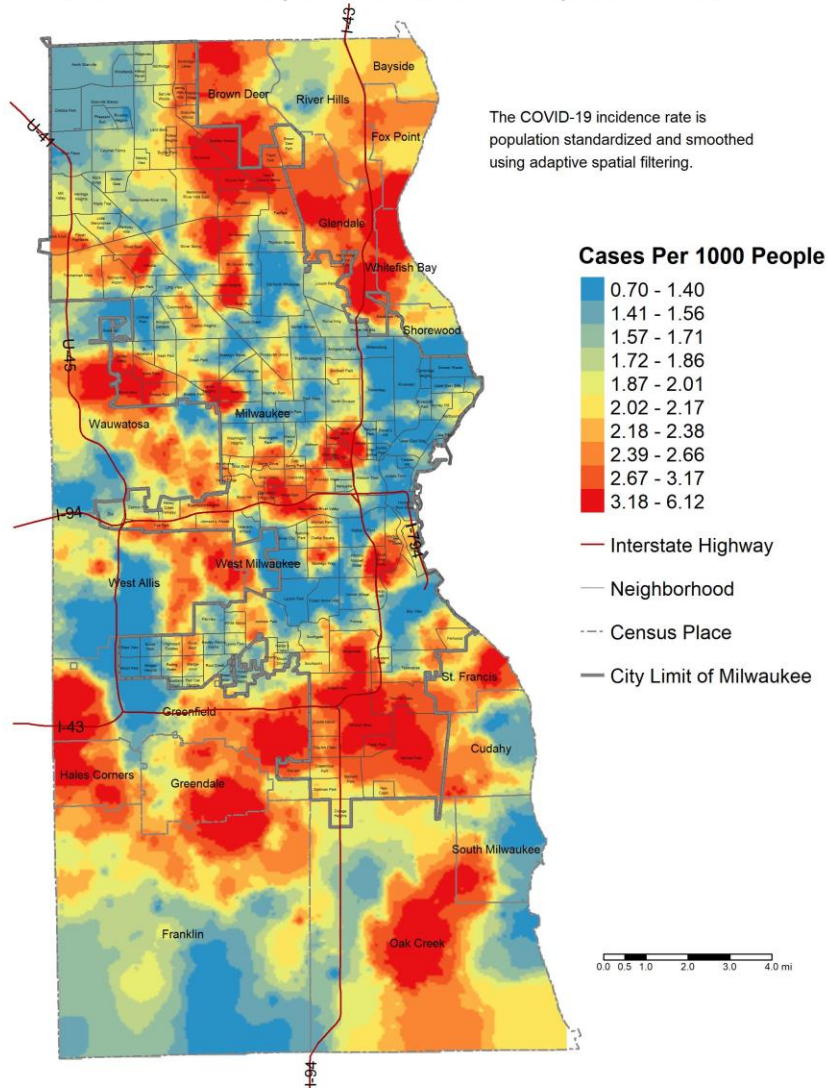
The COVID-19 incidence rate is population standardized and smoothed using adaptive spatial filtering.

Cases Per 1000 People
0.70 - 1.40
1.41 - 1.56
1.57 - 1.71
1.72 - 1.86
1.87 - 2.01
2.02 - 2.17
2.18 - 2.38
2.39 - 2.66
2.67 - 3.17
3.18 - 6.12
Interstate Highway
Neighborhood
Census Place
City Limit of Milwaukee

I-43
U-41
Bayside
Brown Deer
River Hills
Fox Point
Glendale
Whitefish Bay
Shorewood
U-45
Wauwatosa
Milwaukee
I-94
I-794
West Milwaukee
West Allis
St. Francis
I-43
Greenfield
Cudahy
Hales Corners
Greendale
South Milwaukee
Franklin
Oak Creek
I-94

0.0 0.5 1.0 2.0 3.0 4.0 mi